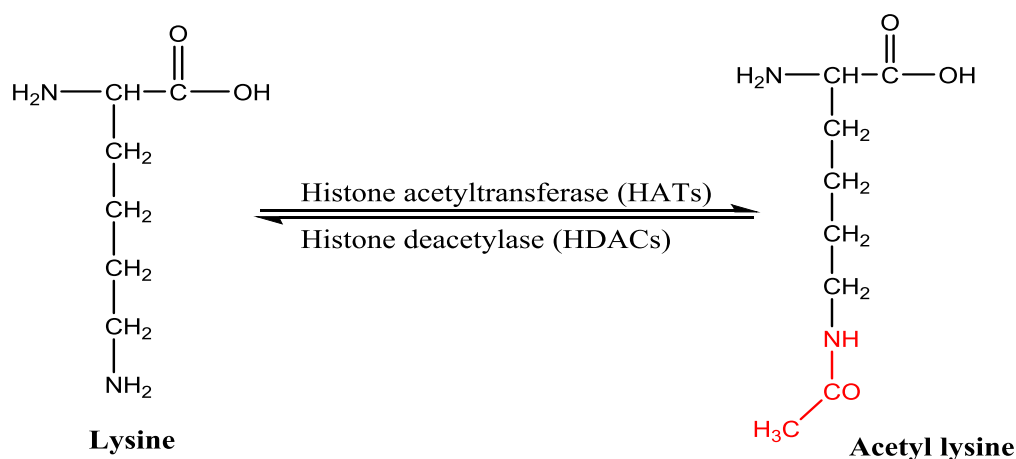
O

$H_2N$—CH—C—OH

$CH_2$

$CH_2$

$CH_2$

$CH_2$

$NH_2$

Lysine

Histone acetyltransferase (HATs)

Histone deacetylase (HDACs)

O

$H_2N$—CH—C—OH

$CH_2$

$CH_2$

$CH_2$

$CH_2$

NH

CO

$H_3C$

Acetyl lysine